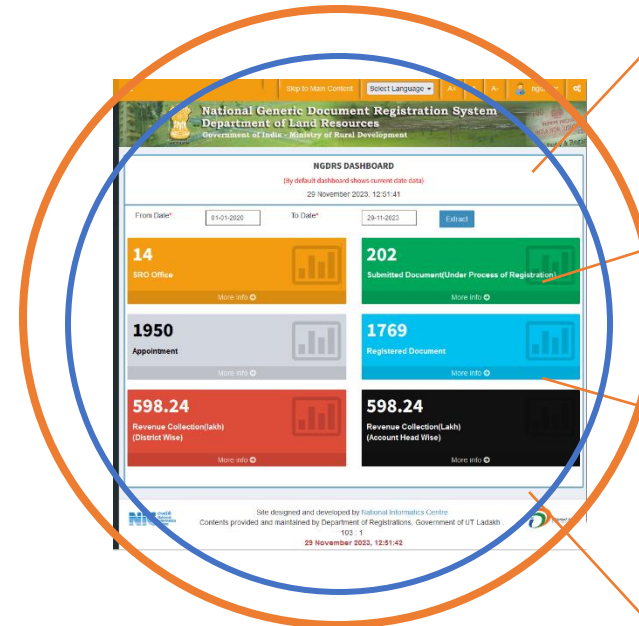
Skip to Main Content Select Language A+ A A- ngu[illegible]

National Generic Document Registration System
Department of Land Resources
Government of India - Ministry of Rural Development

NGDRS DASHBOARD
(By default dashboard shows current date data)
29 November 2023, 12:51:41

From Date* 01-01-2020 To Date* 29-11-2023 Extract

14
SRO Office
More info

202
Submitted Document(Under Process of Registration)
More info

1950
Appointment
More info

1769
Registered Document
More info

598.24
Revenue Collection(lakh)
(District Wise)
More info

598.24
Revenue Collection(Lakh)
(Account Head Wise)
More info

Site designed and developed by National Informatics Centre
Contents provided and maintained by Department of Registrations, Government of UT Ladakh
103 : 1
29 November 2023, 12:51:42